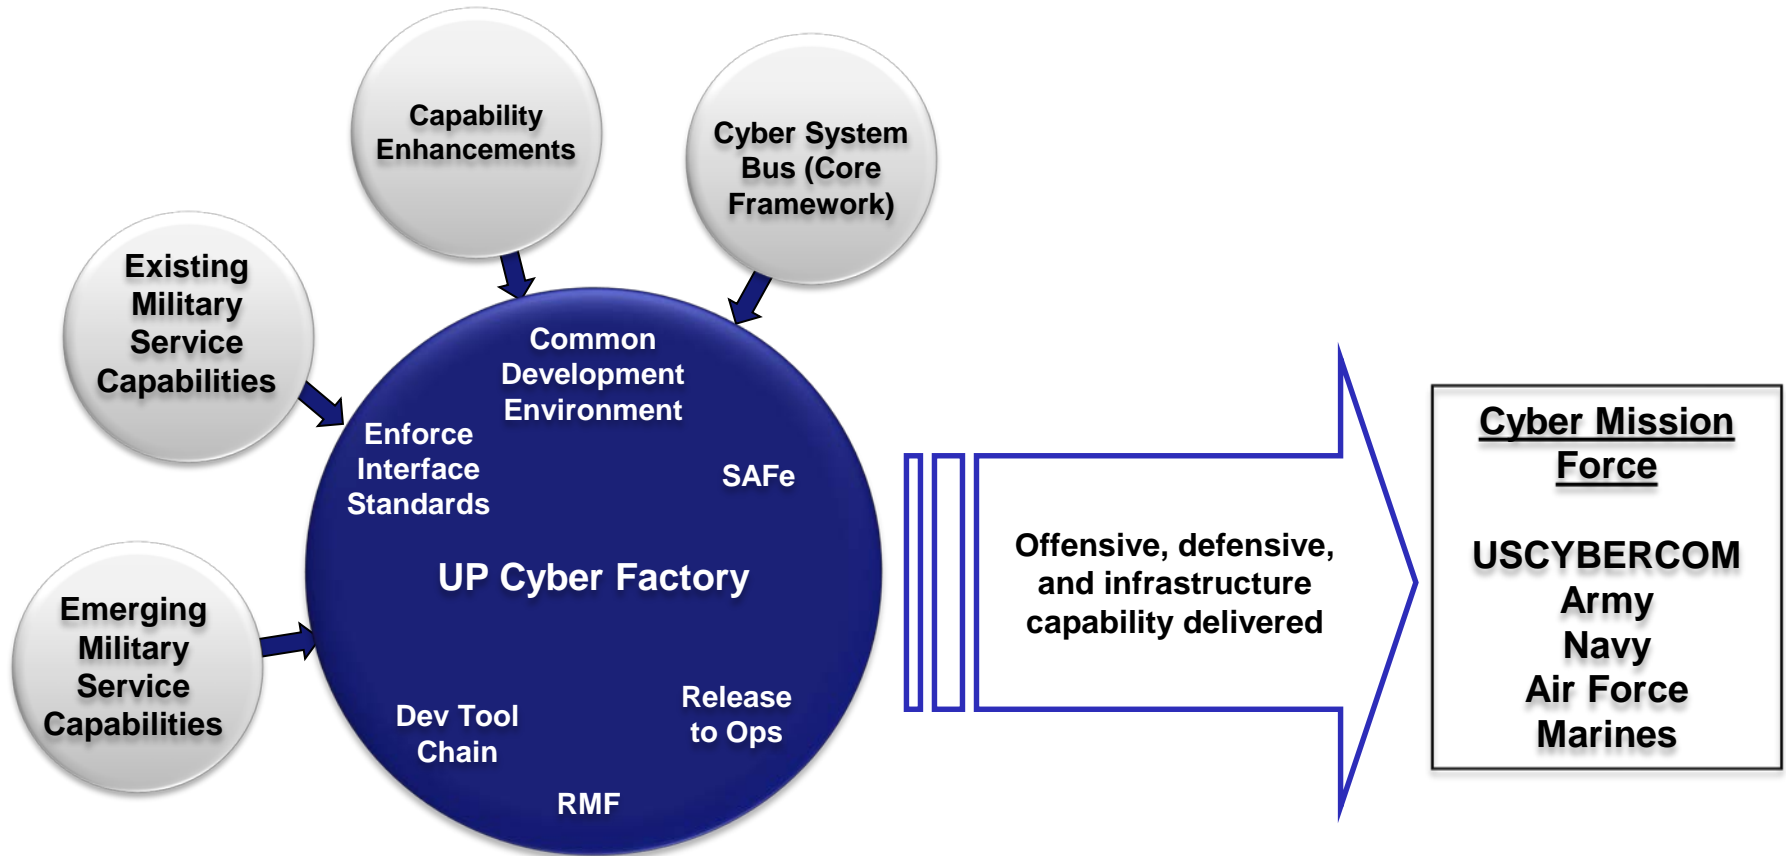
Capability Enhancements

Cyber System Bus (Core Framework)

Existing Military Service Capabilities

Emerging Military Service Capabilities

Common Development Environment

Enforce Interface Standards

SAFe

UP Cyber Factory

Dev Tool Chain

Release to Ops

RMF

Offensive, defensive, and infrastructure capability delivered

Cyber Mission Force

USCYBERCOM
Army
Navy
Air Force
Marines